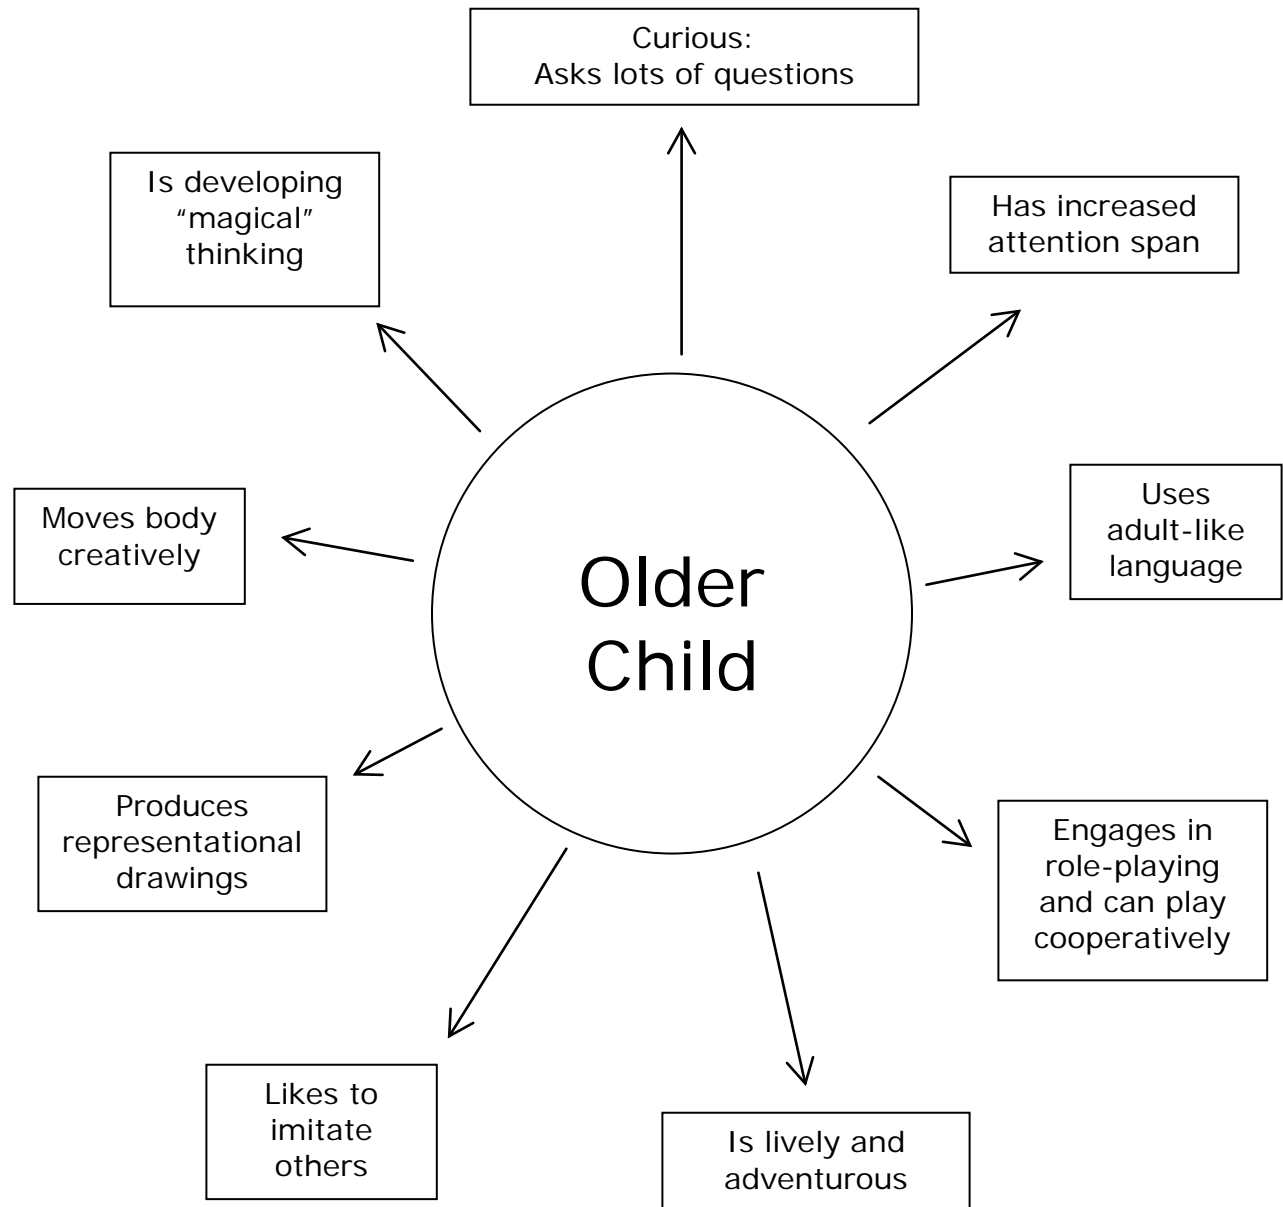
Curious:
Asks lots of questions

Is developing "magical" thinking

Has increased attention span

Older Child

Moves body creatively

Uses adult-like language

Produces representational drawings

Engages in role-playing and can play cooperatively

Likes to imitate others

Is lively and adventurous